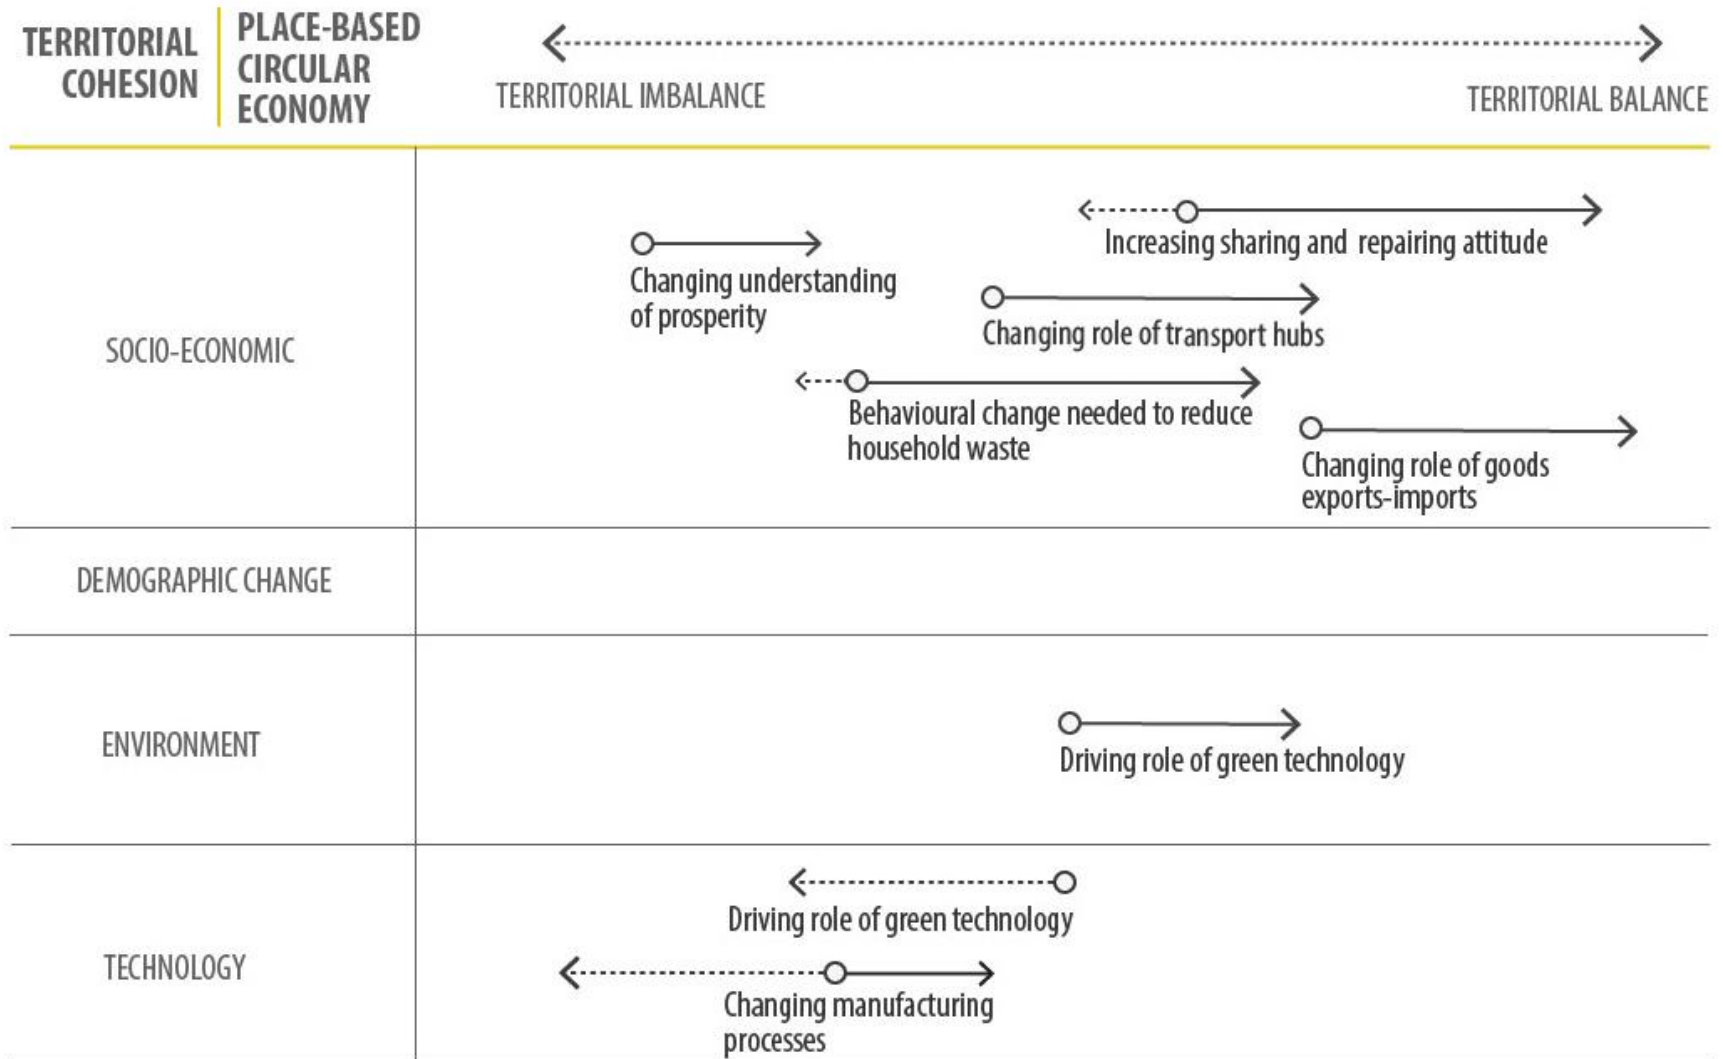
TERRITORIAL COHESION

PLACE-BASED CIRCULAR ECONOMY

TERRITORIAL IMBALANCE

TERRITORIAL BALANCE

SOCIO-ECONOMIC

Increasing sharing and repairing attitude

Changing understanding of prosperity

Changing role of transport hubs

Behavioural change needed to reduce household waste

Changing role of goods exports-imports

DEMOGRAPHIC CHANGE

ENVIRONMENT

Driving role of green technology

TECHNOLOGY

Driving role of green technology

Changing manufacturing processes